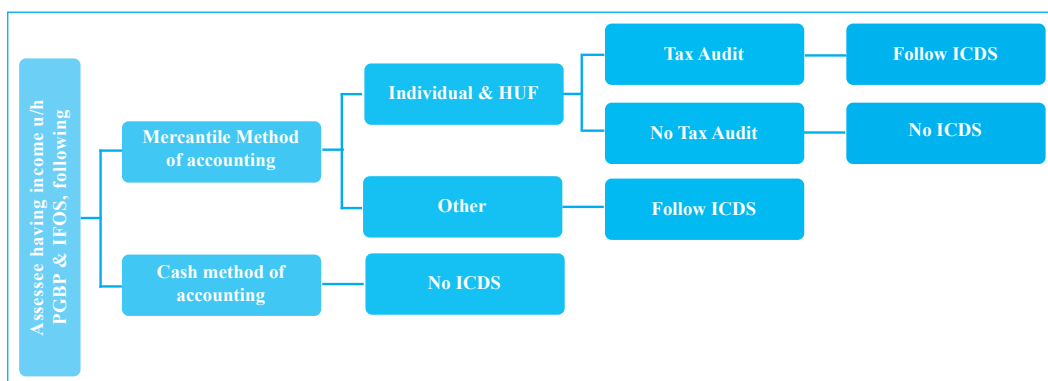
Assessee having income u/h PGBP & IFOS, following

Mercantile Method of accounting

Individual & HUF

Tax Audit

Follow ICDS

No Tax Audit

No ICDS

Other

Follow ICDS

Cash method of accounting

No ICDS